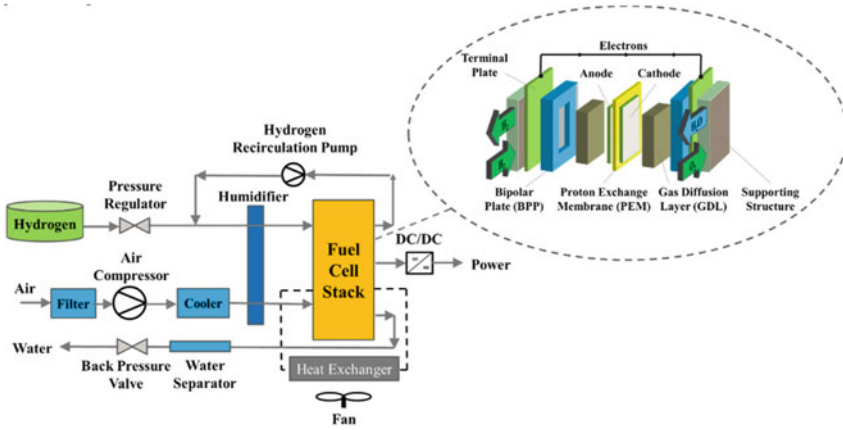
Electrons

Terminal Plate

Anode

Cathode

$H_2$

$H_2$

$H_2O$

$O_2$

Bipolar Plate (BPP)

Proton Exchange Membrane (PEM)

Gas Diffusion Layer (GDL)

Supporting Structure

Hydrogen Recirculation Pump

Pressure Regulator

Humidifier

Hydrogen

Fuel Cell Stack

DC/DC

Power

Air Compressor

Air

Filter

Cooler

Water

Back Pressure Valve

Water Separator

Heat Exchanger

Fan